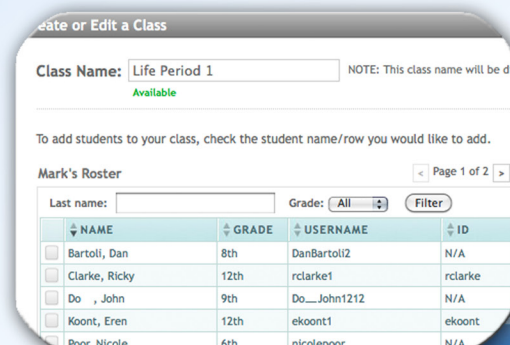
eate or Edit a Class

Class Name: Life Period 1

Available

NOTE: This class name will be d

To add students to your class, check the student name/row you would like to add.

Mark's Roster

< Page 1 of 2 >

Last name:

Grade: All

Filter

| | NAME | GRADE | USERNAME | ID |
|---|---|---|---|---|
| | Bartoli, Dan | 8th | DanBartoli2 | N/A |
| | Clarke, Ricky | 12th | rclarke1 | rclarke |
| | Do , John | 9th | Do__John1212 | N/A |
| | Koont, Eren | 12th | ekoont1 | ekoont |
| | Poor, Nicole | 6th | nicolepoor | N/A |